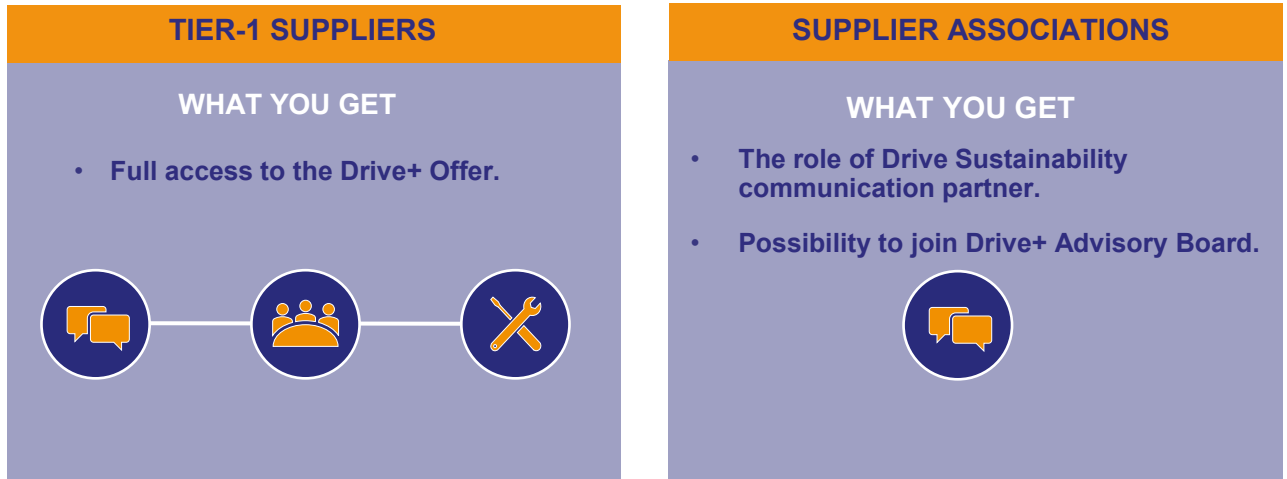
TIER-1 SUPPLIERS

WHAT YOU GET

• Full access to the Drive+ Offer.

SUPPLIER ASSOCIATIONS

WHAT YOU GET

• The role of Drive Sustainability communication partner.

• Possibility to join Drive+ Advisory Board.